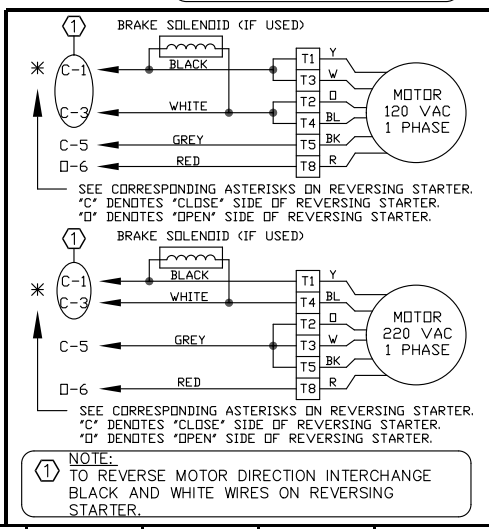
1 BRAKE SOLENOID (IF USED)

* C-1 BLACK T1 Y
T3 W
C-3 WHITE T2 O
T4 BL
C-5 GREY T5 BK
O-6 RED T8 R

MOTOR
120 VAC
1 PHASE

SEE CORRESPONDING ASTERISKS ON REVERSING STARTER.
"C" DENOTES "CLOSE" SIDE OF REVERSING STARTER.
"O" DENOTES "OPEN" SIDE OF REVERSING STARTER.

1 BRAKE SOLENOID (IF USED)

* C-1 BLACK T1 Y
C-3 WHITE T4 BL
T2 O
C-5 GREY T3 W
T5 BK
O-6 RED T8 R

MOTOR
220 VAC
1 PHASE

SEE CORRESPONDING ASTERISKS ON REVERSING STARTER.
"C" DENOTES "CLOSE" SIDE OF REVERSING STARTER.
"O" DENOTES "OPEN" SIDE OF REVERSING STARTER.

1 NOTE:
TO REVERSE MOTOR DIRECTION INTERCHANGE BLACK AND WHITE WIRES ON REVERSING STARTER.